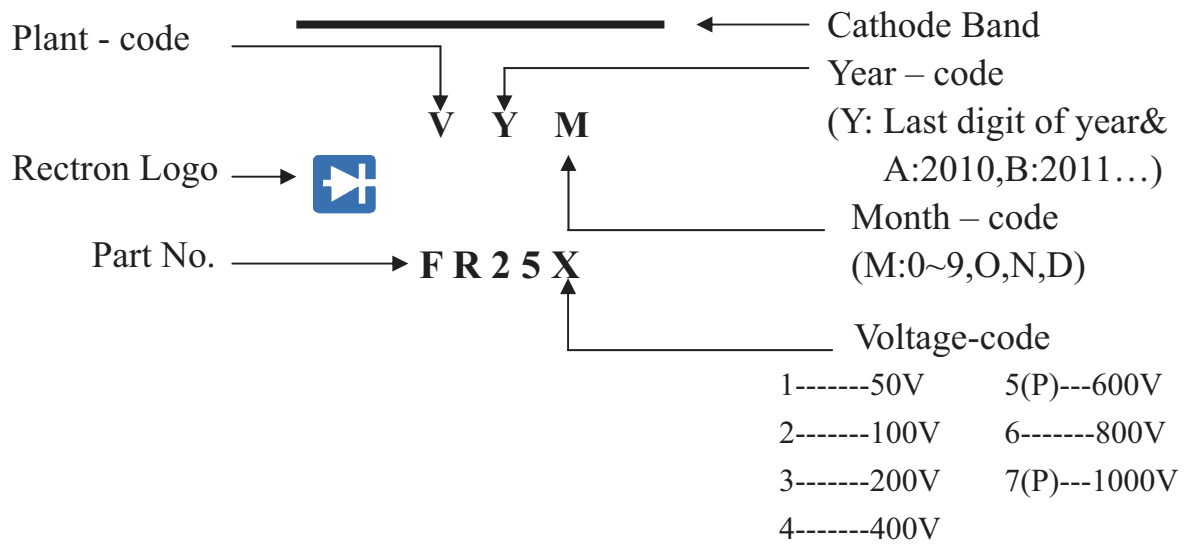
Plant - code

Cathode Band

Year – code
(Y: Last digit of year&
A:2010,B:2011…)

V Y M

Rectron Logo

Month – code
(M:0~9,O,N,D)

Part No.

F R 2 5 X

Voltage-code

1-------50V
2-------100V
3-------200V
4-------400V
5(P)---600V
6-------800V
7(P)---1000V